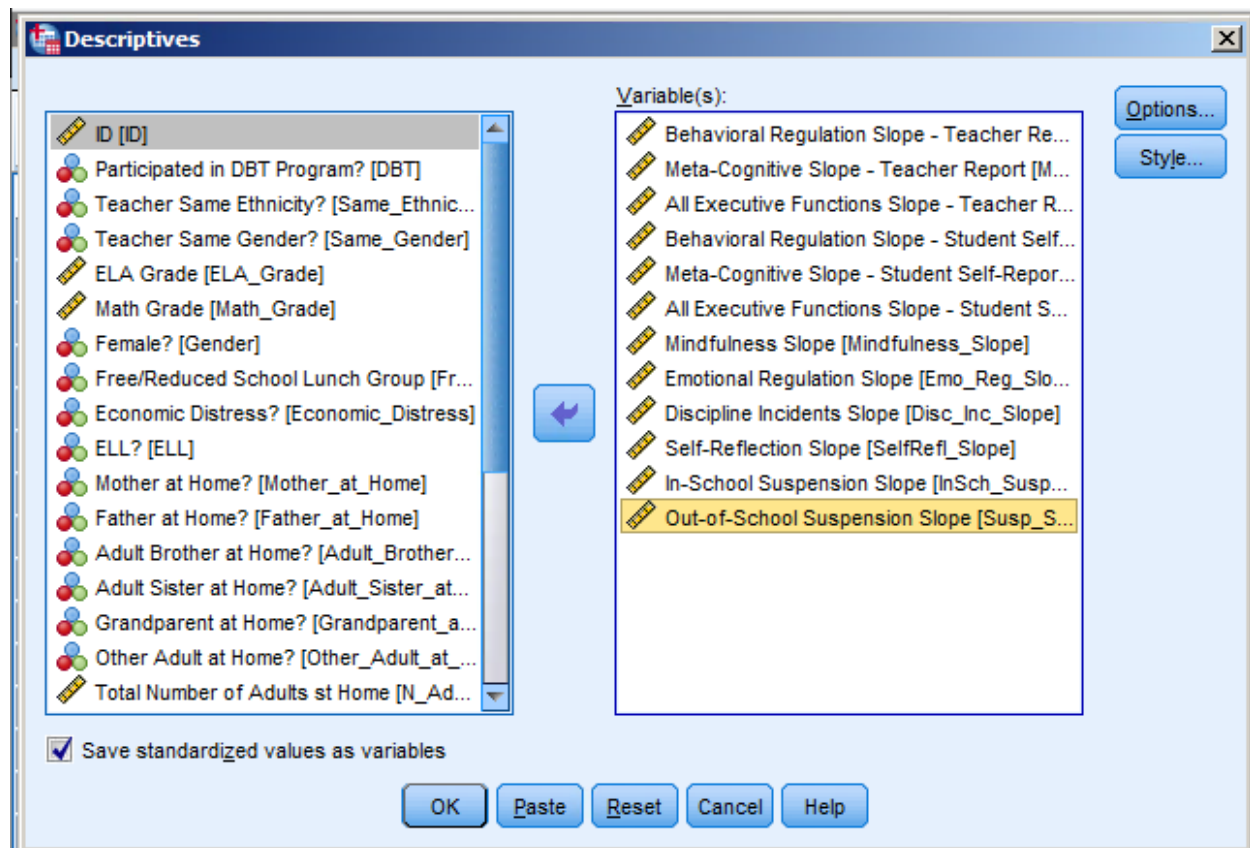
Descriptives

ID [ID]
Participated in DBT Program? [DBT]
Teacher Same Ethnicity? [Same_Ethnic...
Teacher Same Gender? [Same_Gender]
ELA Grade [ELA_Grade]
Math Grade [Math_Grade]
Female? [Gender]
Free/Reduced School Lunch Group [Fr...
Economic Distress? [Economic_Distress]
ELL? [ELL]
Mother at Home? [Mother_at_Home]
Father at Home? [Father_at_Home]
Adult Brother at Home? [Adult_Brother...
Adult Sister at Home? [Adult_Sister_at...
Grandparent at Home? [Grandparent_a...
Other Adult at Home? [Other_Adult_at_...
Total Number of Adults st Home [N_Ad...

Variable(s):
Behavioral Regulation Slope - Teacher Re...
Meta-Cognitive Slope - Teacher Report [M...
All Executive Functions Slope - Teacher R...
Behavioral Regulation Slope - Student Self...
Meta-Cognitive Slope - Student Self-Repor...
All Executive Functions Slope - Student S...
Mindfulness Slope [Mindfulness_Slope]
Emotional Regulation Slope [Emo_Reg_Slo...
Discipline Incidents Slope [Disc_Inc_Slope]
Self-Reflection Slope [SelfRefl_Slope]
In-School Suspension Slope [InSch_Susp...
Out-of-School Suspension Slope [Susp_S...

Options...
Style...

Save standardized values as variables

OK
Paste
Reset
Cancel
Help